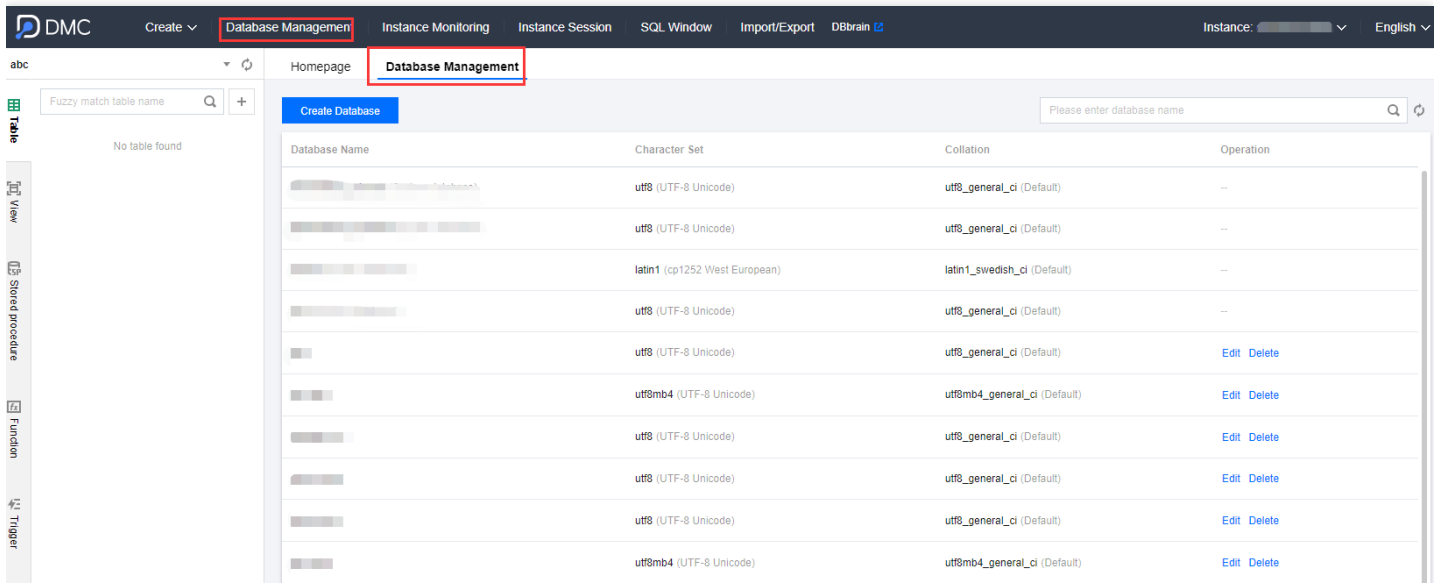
DMC Create Database Managemen Instance Monitoring Instance Session SQL Window Import/Export DBbrain Instance: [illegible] English

abc

Fuzzy match table name +

Table View Stored procedure Function Trigger

No table found

Homepage Database Management

Create Database

Please enter database name

| Database Name | Character Set | Collation | Operation |
|---|---|---|---|
| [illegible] | utf8 (UTF-8 Unicode) | utf8_general_ci (Default) | -- |
| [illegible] | utf8 (UTF-8 Unicode) | utf8_general_ci (Default) | -- |
| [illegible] | latin1 (cp1252 West European) | latin1_swedish_ci (Default) | -- |
| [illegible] | utf8 (UTF-8 Unicode) | utf8_general_ci (Default) | -- |
| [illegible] | utf8 (UTF-8 Unicode) | utf8_general_ci (Default) | Edit Delete |
| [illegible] | utf8mb4 (UTF-8 Unicode) | utf8mb4_general_ci (Default) | Edit Delete |
| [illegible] | utf8 (UTF-8 Unicode) | utf8_general_ci (Default) | Edit Delete |
| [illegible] | utf8 (UTF-8 Unicode) | utf8_general_ci (Default) | Edit Delete |
| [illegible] | utf8 (UTF-8 Unicode) | utf8_general_ci (Default) | Edit Delete |
| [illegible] | utf8mb4 (UTF-8 Unicode) | utf8mb4_general_ci (Default) | Edit Delete |